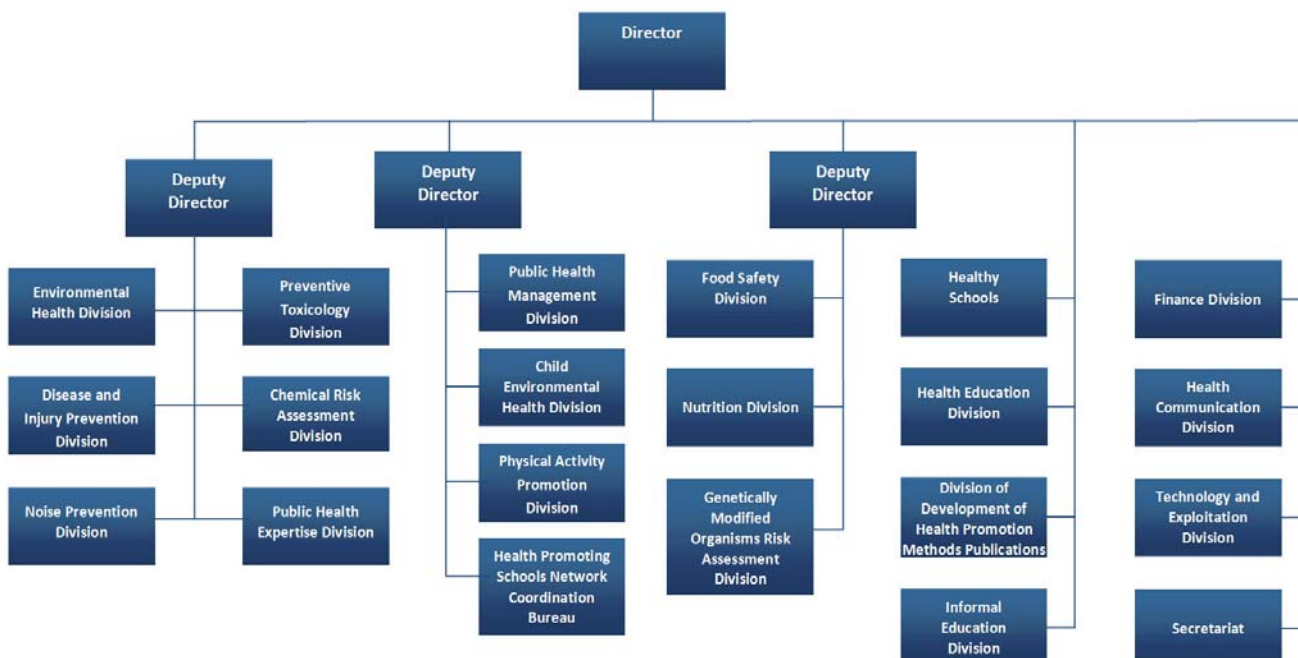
Director

Deputy Director

Environmental Health Division

Preventive Toxicology Division

Disease and Injury Prevention Division

Chemical Risk Assessment Division

Noise Prevention Division

Public Health Expertise Division

Deputy Director

Public Health Management Division

Child Environmental Health Division

Physical Activity Promotion Division

Health Promoting Schools Network Coordination Bureau

Deputy Director

Food Safety Division

Nutrition Division

Genetically Modified Organisms Risk Assessment Division

Healthy Schools

Health Education Division

Division of Development of Health Promotion Methods Publications

Informal Education Division

Finance Division

Health Communication Division

Technology and Exploitation Division

Secretariat